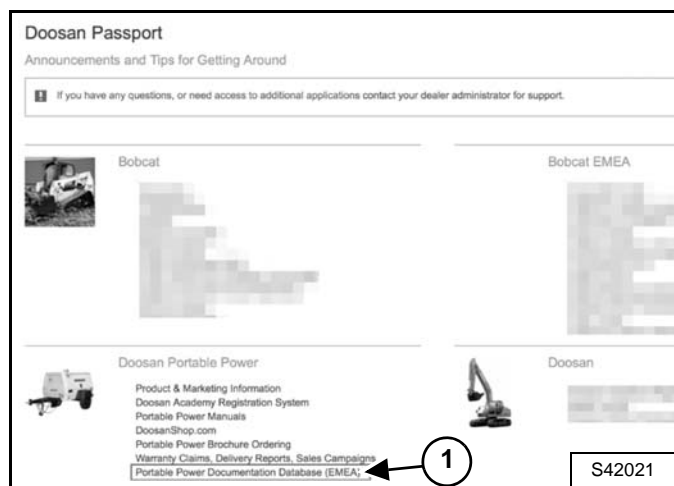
Doosan Passport

Announcements and Tips for Getting Around

If you have any questions, or need access to additional applications contact your dealer administrator for support.

Bobcat

Bobcat EMEA

Doosan Portable Power

Product & Marketing Information
Doosan Academy Registration System
Portable Power Manuals
DoosanShop.com
Portable Power Brochure Ordering
Warranty Claims, Delivery Reports, Sales Campaigns
Portable Power Documentation Database (EMEA)

Doosan

1

S42021